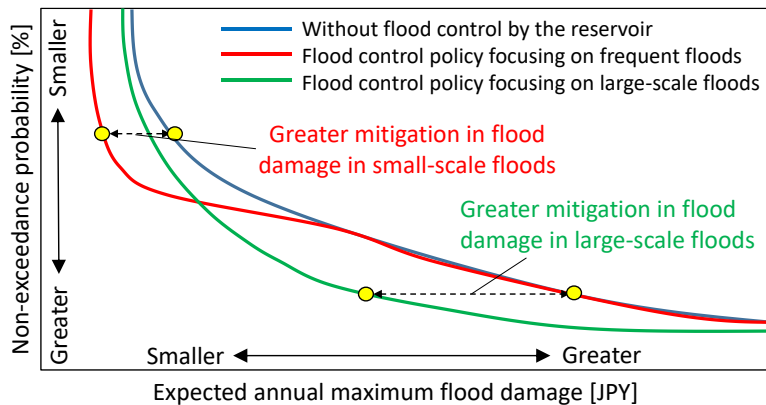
Without flood control by the reservoir
Flood control policy focusing on frequent floods
Flood control policy focusing on large-scale floods

Greater mitigation in flood damage in small-scale floods

Greater mitigation in flood damage in large-scale floods

Non-exceedance probability [%]

Smaller

Greater

Smaller

Greater

Expected annual maximum flood damage [JPY]